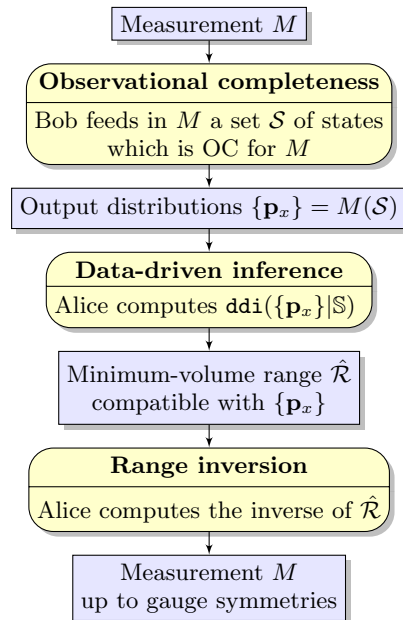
Measurement $M$

**Observational completeness**

Bob feeds in $M$ a set $\mathcal{S}$ of states which is OC for $M$

Output distributions $\{\mathbf{p}_x\} = M(\mathcal{S})$

**Data-driven inference**

Alice computes $\mathtt{ddi}(\{\mathbf{p}_x\}|\mathbb{S})$

Minimum-volume range $\hat{\mathcal{R}}$ compatible with $\{\mathbf{p}_x\}$

**Range inversion**

Alice computes the inverse of $\hat{\mathcal{R}}$

Measurement $M$ up to gauge symmetries